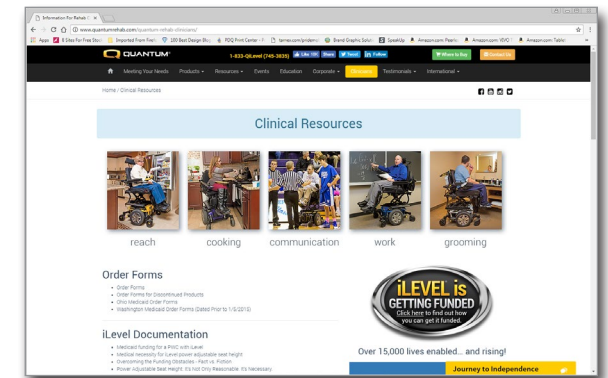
Information For Rehab C ×

www.quantumrehab.com/quantum-rehab-clinicians/

Apps | 8 Sites For Free Stoc | Imported From Fire | 100 Best Design Blo | PDQ Print Center - F | tamieu.com/prdemo | Brand Graphic Soluti | SpeakUp | Amazon.com: Peeric | Amazon.com: VEVO | Amazon.com: Tablet

QUANTUM

1-833-QLevel (745-3835) | Like 10K | Share | Tweet | Follow

Where to Buy | Contact Us

Meeting Your Needs | Products | Resources | Events | Education | Corporate | Clinicians | Testimonials | International

Home / Clinical Resources

Clinical Resources

reach | cooking | communication | work | grooming

Order Forms

- Order Forms
- Order Forms for Discontinued Products
- Ohio Medicaid Order Forms
- Washington Medicaid Order Forms (Dated Prior to 1/8/2019)

iLevel Documentation

- Medicaid funding for a PWC with iLevel
- Medical necessity for iLevel power adjustable seat height
- Overcoming the Funding Obstacles - Fact vs. Fiction
- Power Adjustable Seat Height: It's Not Only Reasonable, It's Necessary

iLEVEL is GETTING FUNDED
Click here to find out how you can get it funded.

Over 15,000 lives enabled... and rising!

Journey to Independence